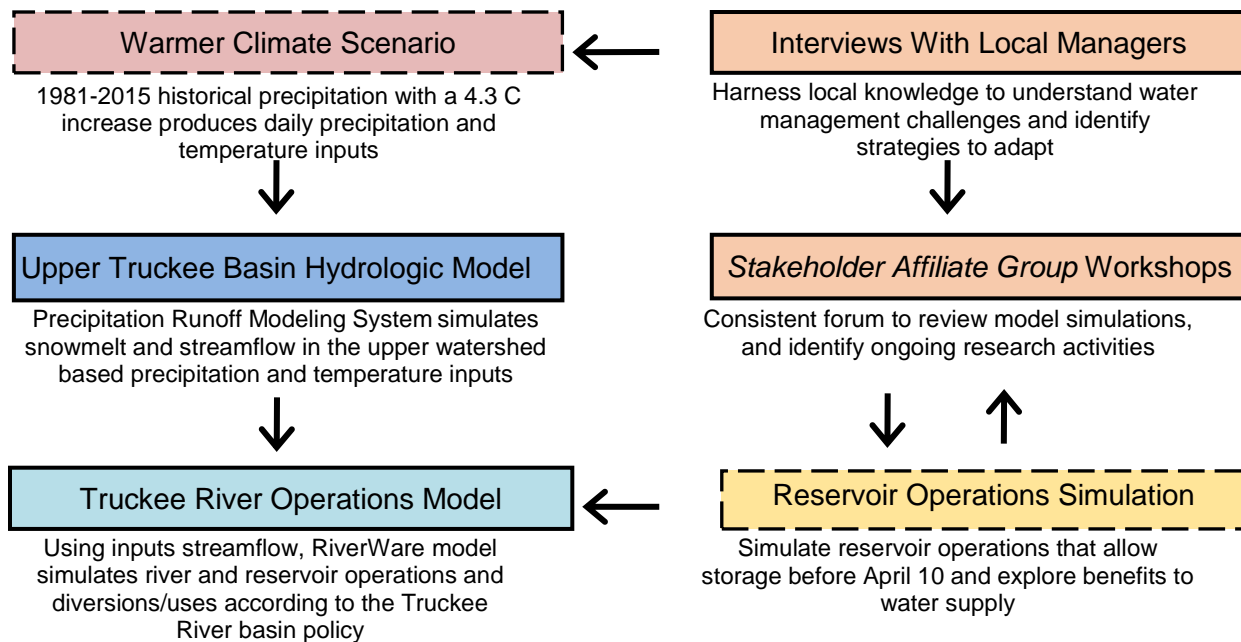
Warmer Climate Scenario

1981-2015 historical precipitation with a 4.3 C increase produces daily precipitation and temperature inputs

Upper Truckee Basin Hydrologic Model

Precipitation Runoff Modeling System simulates snowmelt and streamflow in the upper watershed based precipitation and temperature inputs

Truckee River Operations Model

Using inputs streamflow, RiverWare model simulates river and reservoir operations and diversions/uses according to the Truckee River basin policy

Interviews With Local Managers

Harness local knowledge to understand water management challenges and identify strategies to adapt

*Stakeholder Affiliate Group* Workshops

Consistent forum to review model simulations, and identify ongoing research activities

Reservoir Operations Simulation

Simulate reservoir operations that allow storage before April 10 and explore benefits to water supply